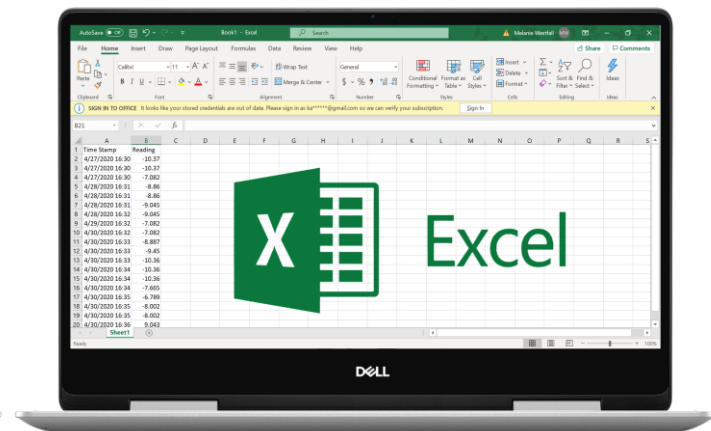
AutoSave Off Book1 - Excel Search Melanie Westfall MW

File Home Insert Draw Page Layout Formulas Data Review View Help Share Comments

Paste Calibri 11 Wrap Text General Conditional Formatting Format as Table Cell Styles Insert Delete Format Sort & Filter Find & Select Ideas

Clipboard Font Alignment Merge & Center Number Styles Cells Editing Ideas

SIGN IN TO OFFICE It looks like your stored credentials are out of date. Please sign in as ka*****@gmail.com so we can verify your subscription. Sign In

B21 fx

| | A | B | C | D | E | F | G | H | I | J | K | L | M | N | O | P | Q | R | S |
|---|---|---|---|---|---|---|---|---|---|---|---|---|---|---|---|---|---|---|---|
| 1 | Time Stamp | Reading | | | | | | | | | | | | | | | | | |
| 2 | 4/27/2020 16:30 | -10.37 | | | | | | | | | | | | | | | | | |
| 3 | 4/27/2020 16:30 | -10.37 | | | | | | | | | | | | | | | | | |
| 4 | 4/27/2020 16:30 | -7.082 | | | | | | | | | | | | | | | | | |
| 5 | 4/28/2020 16:31 | -8.86 | | | | | | | | | | | | | | | | | |
| 6 | 4/28/2020 16:31 | -8.86 | | | | | | | | | | | | | | | | | |
| 7 | 4/28/2020 16:31 | -9.045 | | | | | | | | | | | | | | | | | |
| 8 | 4/28/2020 16:32 | -9.045 | | | | | | | | | | | | | | | | | |
| 9 | 4/29/2020 16:32 | -7.082 | | | | | | | | | | | | | | | | | |
| 10 | 4/30/2020 16:32 | -7.082 | | | | | | | | | | | | | | | | | |
| 11 | 4/30/2020 16:33 | -8.887 | | | | | | | | | | | | | | | | | |
| 12 | 4/30/2020 16:33 | -9.45 | | | | | | | | | | | | | | | | | |
| 13 | 4/30/2020 16:33 | -10.36 | | | | | | | | | | | | | | | | | |
| 14 | 4/30/2020 16:34 | -10.36 | | | | | | | | | | | | | | | | | |
| 15 | 4/30/2020 16:34 | -10.36 | | | | | | | | | | | | | | | | | |
| 16 | 4/30/2020 16:34 | -7.665 | | | | | | | | | | | | | | | | | |
| 17 | 4/30/2020 16:35 | -6.789 | | | | | | | | | | | | | | | | | |
| 18 | 4/30/2020 16:35 | -8.002 | | | | | | | | | | | | | | | | | |
| 19 | 4/30/2020 16:35 | -8.002 | | | | | | | | | | | | | | | | | |
| 20 | 4/30/2020 16:36 | 9.043 | | | | | | | | | | | | | | | | | |

Sheet1

Ready 100%

X Excel

DELL